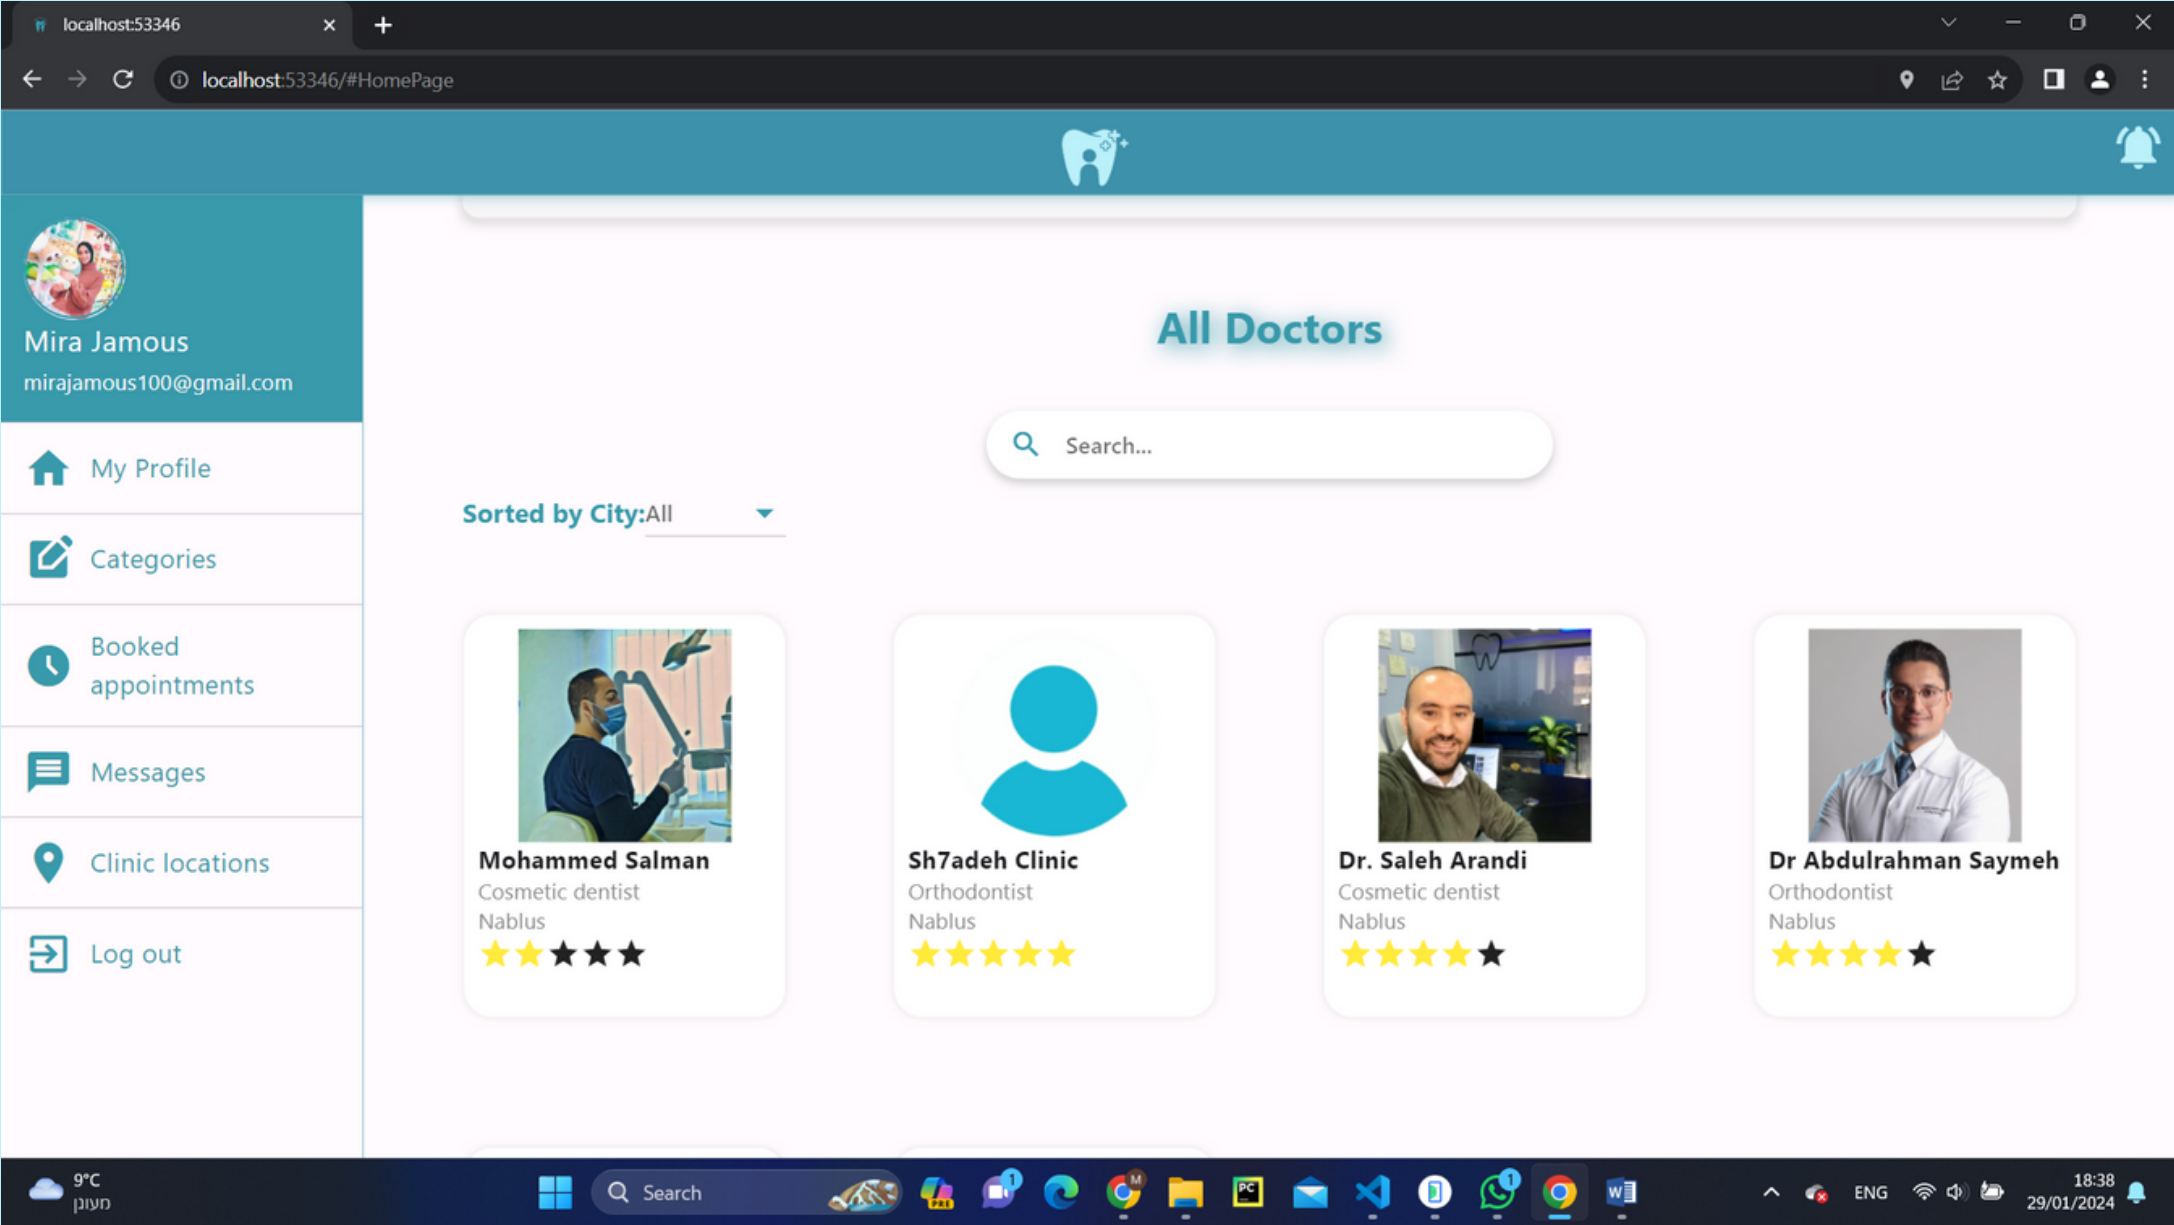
localhost:53346

localhost:53346/#HomePage

Mira Jamous
mirajamous100@gmail.com

My Profile

Categories

Booked appointments

Messages

Clinic locations

Log out

All Doctors

Search...

Sorted by City:All

Mohammed Salman
Cosmetic dentist
Nablus

Sh7adeh Clinic
Orthodontist
Nablus

Dr. Saleh Arandi
Cosmetic dentist
Nablus

Dr Abdulrahman Saymeh
Orthodontist
Nablus

9°C
מעונן

Search

ENG

18:38
29/01/2024